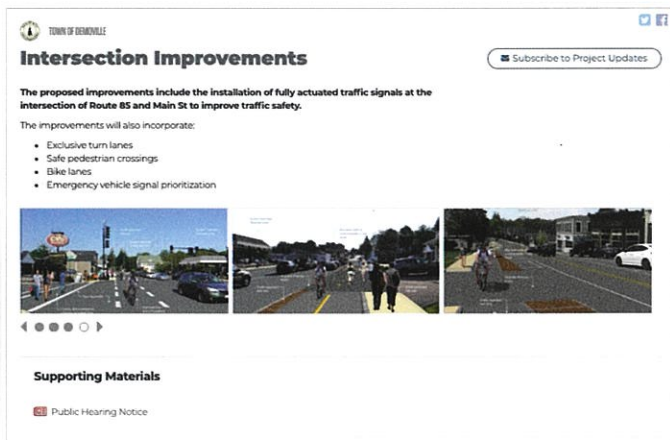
TOWN OF DEMOVILLE

Intersection Improvements

Subscribe to Project Updates

The proposed improvements include the installation of fully actuated traffic signals at the intersection of Route 85 and Main St to improve traffic safety.

The improvements will also incorporate:

- Exclusive turn lanes
- Safe pedestrian crossings
- Bike lanes
- Emergency vehicle signal prioritization

Supporting Materials

Public Hearing Notice